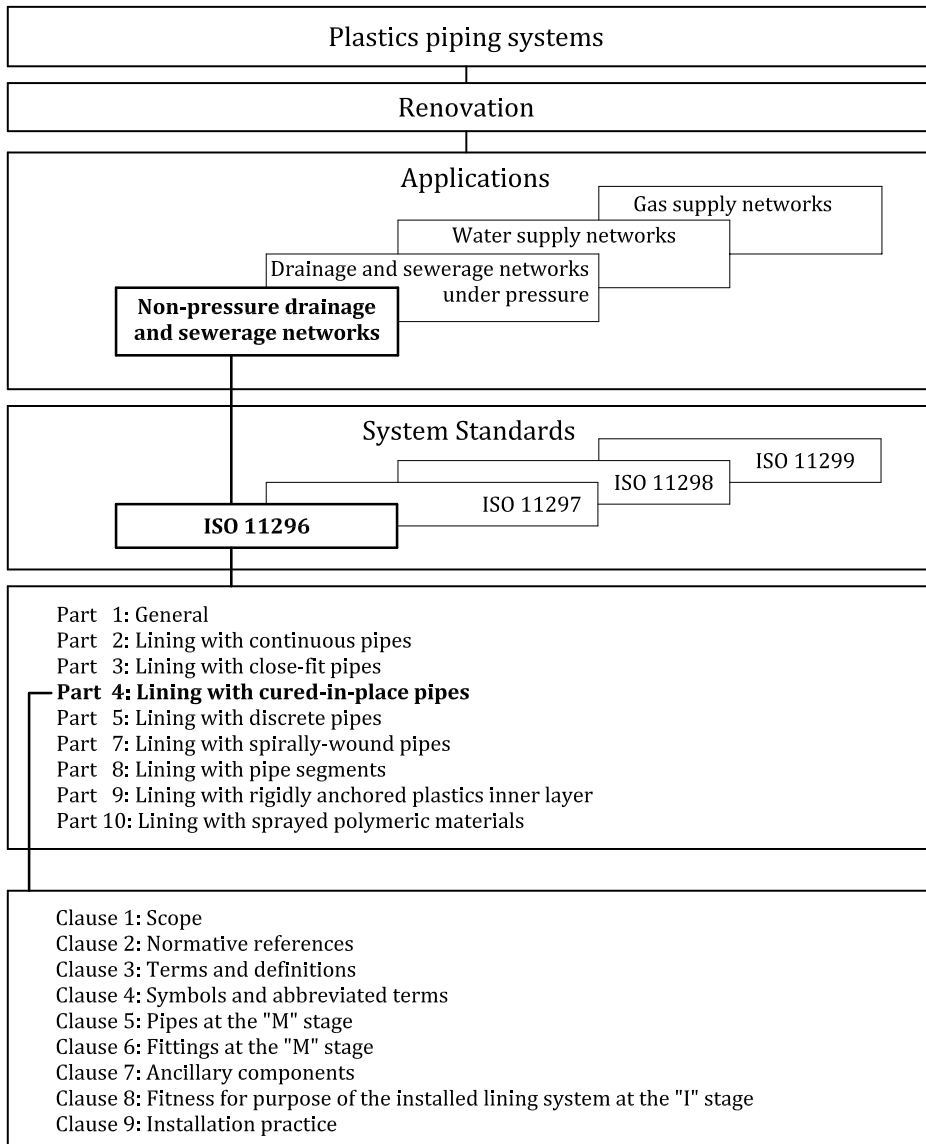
Plastics piping systems

Renovation

Applications

Gas supply networks

Water supply networks

Drainage and sewerage networks under pressure

**Non-pressure drainage and sewerage networks**

System Standards

ISO 11299

ISO 11298

ISO 11297

**ISO 11296**

Part 1: General
Part 2: Lining with continuous pipes
Part 3: Lining with close-fit pipes
**Part 4: Lining with cured-in-place pipes**
Part 5: Lining with discrete pipes
Part 7: Lining with spirally-wound pipes
Part 8: Lining with pipe segments
Part 9: Lining with rigidly anchored plastics inner layer
Part 10: Lining with sprayed polymeric materials

Clause 1: Scope
Clause 2: Normative references
Clause 3: Terms and definitions
Clause 4: Symbols and abbreviated terms
Clause 5: Pipes at the "M" stage
Clause 6: Fittings at the "M" stage
Clause 7: Ancillary components
Clause 8: Fitness for purpose of the installed lining system at the "I" stage
Clause 9: Installation practice